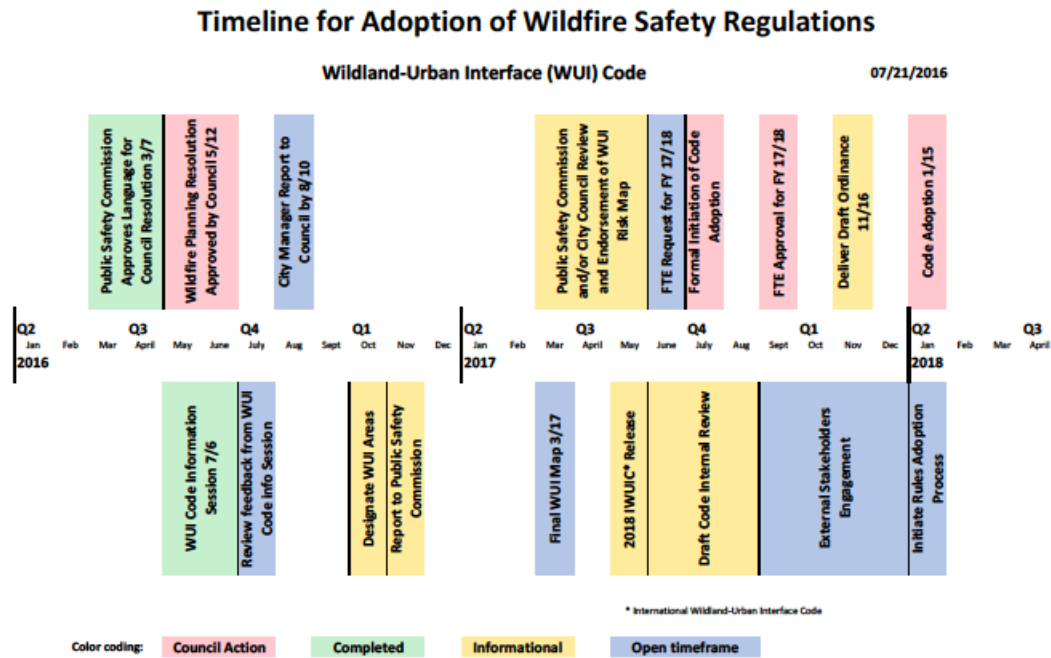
Timeline for Adoption of Wildfire Safety Regulations

Wildland-Urban Interface (WUI) Code

07/21/2016

Public Safety Commission Approves Language for Council Resolution 3/7

Wildfire Planning Resolution Approved by Council 5/12

City Manager Report to Council by 8/10

Public Safety Commission and/or City Council Review and Endorsement of WUI Risk Map

FTE Request for FY 17/18

Formal Initiation of Code Adoption

FTE Approval for FY 17/18

Deliver Draft Ordinance 11/16

Code Adoption 1/15

Q2 Jan Feb Mar Q3 April May June Q4 July Aug Sept Q1 Oct Nov Dec

2016

Q2 Jan Feb Mar Q3 April May June Q4 July Aug Sept Q1 Oct Nov Dec

2017

Q2 Jan Feb Mar Q3 April

2018

WUI Code Information Session 7/6

Review feedback from WUI Code Info Session

Designate WUI Areas

Report to Public Safety Commission

Final WUI Map 3/17

2018 IWUIC* Release

Draft Code Internal Review

External Stakeholders Engagement

Initiate Rules Adoption Process

* International Wildland-Urban Interface Code

Color coding: Council Action Completed Informational Open timeframe